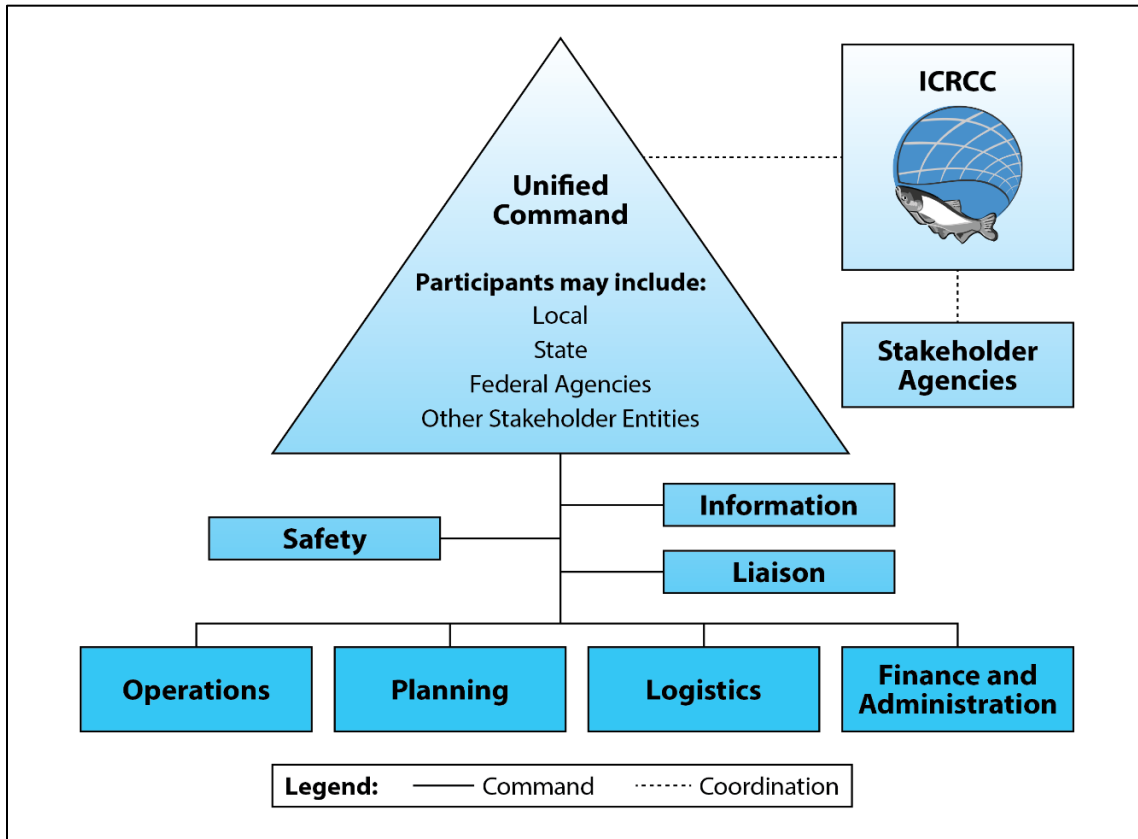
Unified Command

Participants may include:
Local
State
Federal Agencies
Other Stakeholder Entities

ICRCC

Stakeholder Agencies

Information

Safety

Liaison

Operations

Planning

Logistics

Finance and Administration

Legend: Command Coordination